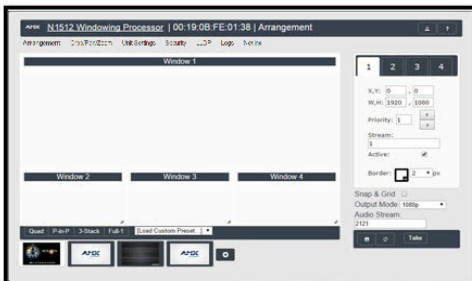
AMX N1512 Windowing Processor | 00:19:0B:FE:01:38 | Arrangement

Arrangement Crop/Pan/Zoom Unit Settings Security LLDP Logs Notice

Window 1

Window 2

Window 3

Window 4

Quad P-in-P 3-Stack Full-1 [Load Custom Preset...]

AMX

AMX

1 2 3 4

X,Y: 0 , 0

W,H: 1920 , 1080

Priority: 1

Stream:

1

Active:

Border: 2 px

Snap & Grid

Output Mode: 1080p

Audio Stream:

2121

Take